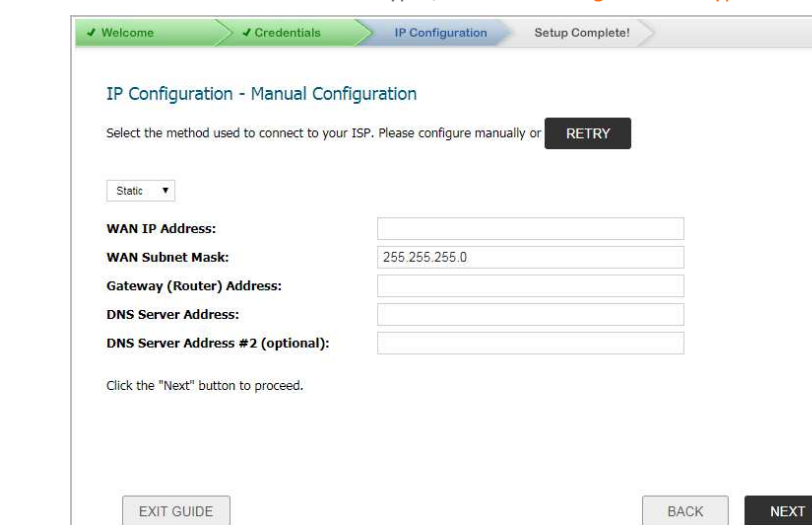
✓ Welcome ✓ Credentials IP Configuration Setup Complete!

IP Configuration - Manual Configuration

Select the method used to connect to your ISP. Please configure manually or RETRY

Static ▼

WAN IP Address:
WAN Subnet Mask: 255.255.255.0
Gateway (Router) Address:
DNS Server Address:
DNS Server Address #2 (optional):

Click the "Next" button to proceed.

EXIT GUIDE BACK NEXT